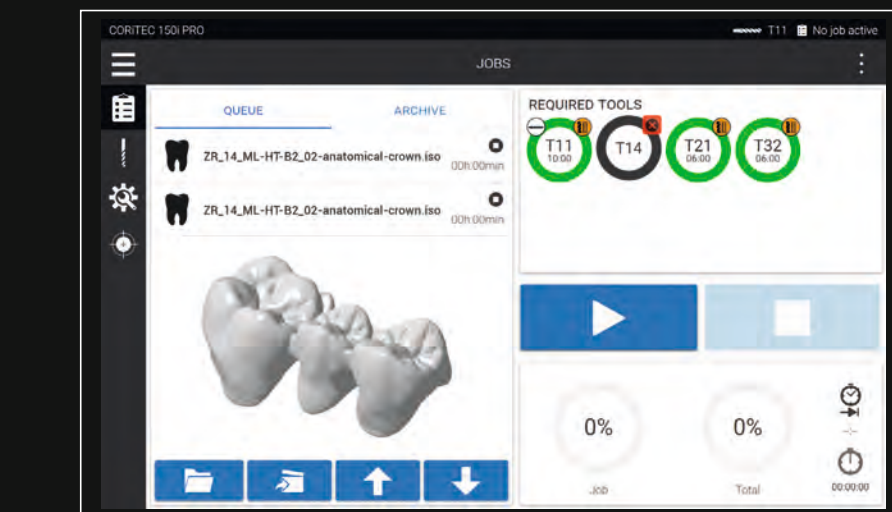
CORiTEC 150i PRO

T11 No job active

JOBS

QUEUE

ARCHIVE

ZR_14_ML-HT-B2_02-anatomical-crown.iso

00h:00min

ZR_14_ML-HT-B2_02-anatomical-crown.iso

00h:00min

REQUIRED TOOLS

T11
10:00

T14

T21
06:00

T32
06:00

0%

Job

0%

Total

-:-

00:00:00